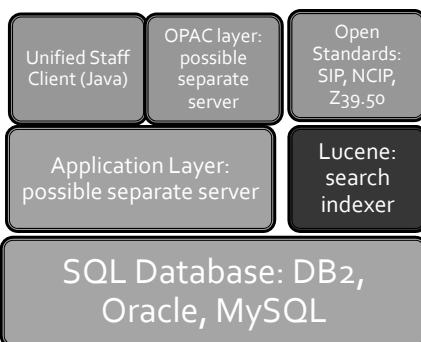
Unified Staff Client (Java)

OPAC layer: possible separate server

Open Standards: SIP, NCIP, Z39.50

Application Layer: possible separate server

Lucene: search indexer

SQL Database: DB2, Oracle, MySQL